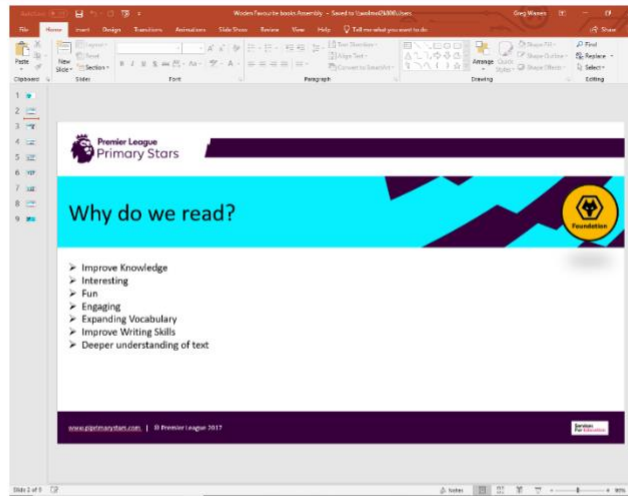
AutoSave Wolves Favourite books Assembly - Saved to \\wolves\$\300\Users Greg Warren

File Home Insert Design Transitions Animations Slide Show Review View Help Tell me what you want to do Share

Paste Clipboard New Slide Layout Reset Section Slides Font Paragraph Text Direction Align Text Convert to SmartArt Arrange Quick Styles Shape Fill Shape Outline Shape Effects Drawing Find Replace Select Editing

1 2 3 4 5 6 7 8 9

Premier League Primary Stars

Why do we read?

Foundation

➢ Improve Knowledge
➢ Interesting
➢ Fun
➢ Engaging
➢ Expanding Vocabulary
➢ Improve Writing Skills
➢ Deeper understanding of text

www.plprimarystars.com | © Premier League 2017

Services For Education

Slide 2 of 9 Notes